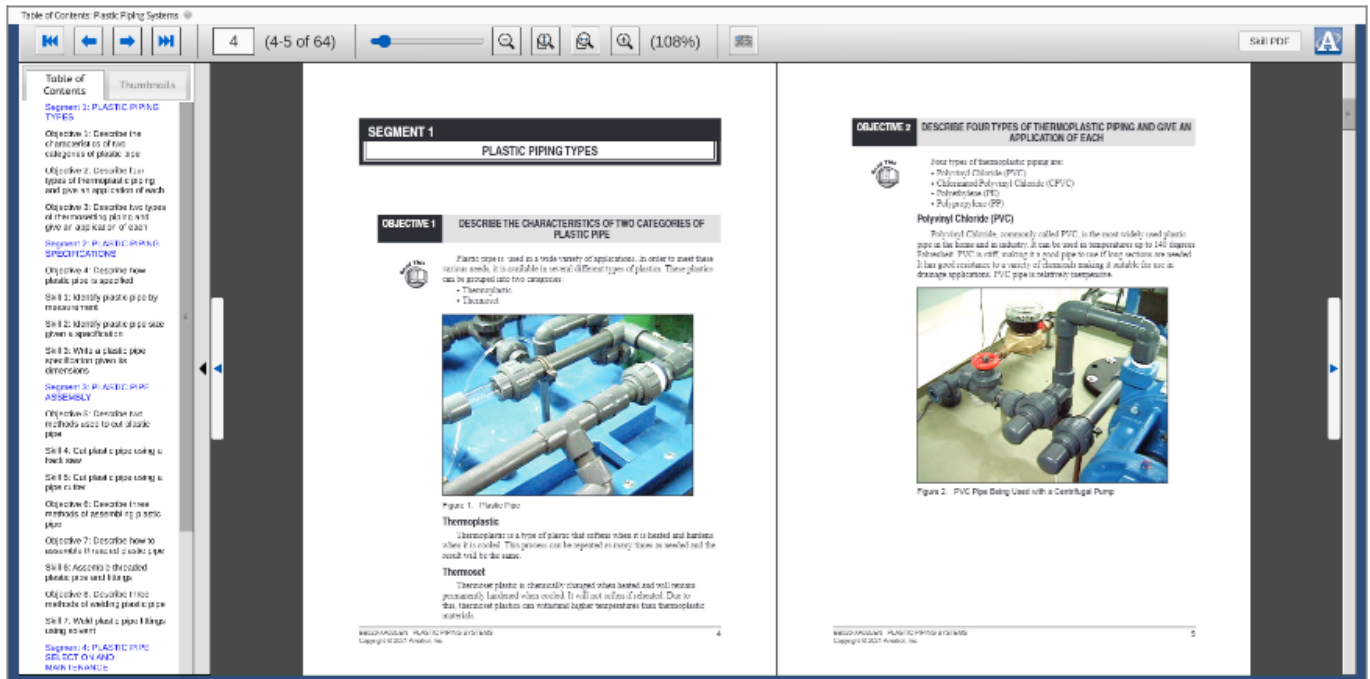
Table of Contents: Plastic Piping Systems

4 (4-5 of 64) (108%)

Skill PDF

Table of Contents | Thumbnails

Segment 1: PLASTIC PIPING TYPES

Objective 1: Describe the characteristics of two categories of plastic pipe

Objective 2: Describe four types of thermoplastic piping and give an application of each

Objective 3: Describe two types of thermosetting piping and give an application of each

Segment 2: PLASTIC PIPING SPECIFICATIONS

Objective 4: Describe how plastic pipe is specified

Skill 1: Identify plastic pipe by measurement

Skill 2: Identify plastic pipe size given a specification

Skill 3: Write a plastic pipe specification given its dimensions

Segment 3: PLASTIC PIPE ASSEMBLY

Objective 5: Describe two methods used to cut plastic pipe

Skill 4: Cut plastic pipe using a hack saw

Skill 5: Cut plastic pipe using a pipe cutter

Objective 6: Describe three methods of assembling plastic pipe

Objective 7: Describe how to assemble threaded plastic pipe

Skill 6: Assemble threaded plastic pipe and fittings

Objective 8: Describe three methods of welding plastic pipe

Skill 7: Weld plastic pipe fittings using solvent

Segment 4: PLASTIC PIPE SELECTION AND MAINTENANCE

SEGMENT 1
PLASTIC PIPING TYPES

OBJECTIVE 1 DESCRIBE THE CHARACTERISTICS OF TWO CATEGORIES OF PLASTIC PIPE

Plastic pipe is used in a wide variety of applications. In order to meet these various needs, it is available in several different types of plastic. These plastics can be grouped into two categories:
• Thermoplastic
• Thermoset

Figure 1. Plastic Pipe

Thermoplastic

Thermoplastic is a type of plastic that softens when it is heated and hardens when it is cooled. This process can be repeated as many times as needed and the result will be the same.

Thermoset

Thermoset plastic is chemically changed when heated and will remain permanently hardened when cooled. It will not soften if reheated. Due to this, thermoset plastics can withstand higher temperatures than thermoplastic materials.

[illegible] PLASTIC PIPING SYSTEMS 4
Copyright © 2017 Amatrol, Inc.

OBJECTIVE 2 DESCRIBE FOUR TYPES OF THERMOPLASTIC PIPING AND GIVE AN APPLICATION OF EACH

Four types of thermoplastic piping are:
• Polyvinyl Chloride (PVC)
• Chlorinated Polyvinyl Chloride (CPVC)
• Polyethylene (PE)
• Polypropylene (PP)

Polyvinyl Chloride (PVC)

Polyvinyl Chloride, commonly called PVC, is the most widely used plastic pipe in the home and in industry. It can be used in temperatures up to 140 degrees Fahrenheit. PVC is stiff, making it a good pipe to use if long sections are needed. It has good resistance to a variety of chemicals making it suitable for use in drainage applications. PVC pipe is relatively inexpensive.

Figure 2. PVC Pipe Being Used with a Centrifugal Pump

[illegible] PLASTIC PIPING SYSTEMS 5
Copyright © 2017 Amatrol, Inc.